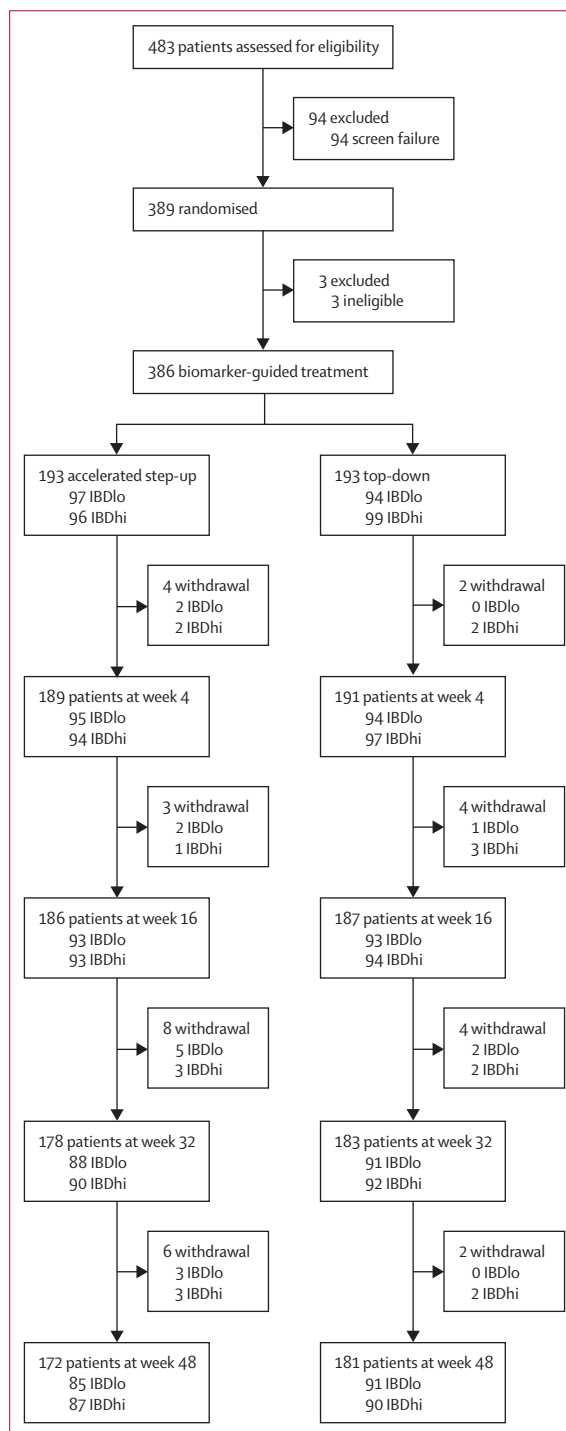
483 patients assessed for eligibility

94 excluded
94 screen failure

389 randomised

3 excluded
3 ineligible

386 biomarker-guided treatment

193 accelerated step-up
97 IBDlo
96 IBDhi

4 withdrawal
2 IBDlo
2 IBDhi

189 patients at week 4
95 IBDlo
94 IBDhi

3 withdrawal
2 IBDlo
1 IBDhi

186 patients at week 16
93 IBDlo
93 IBDhi

8 withdrawal
5 IBDlo
3 IBDhi

178 patients at week 32
88 IBDlo
90 IBDhi

6 withdrawal
3 IBDlo
3 IBDhi

172 patients at week 48
85 IBDlo
87 IBDhi

193 top-down
94 IBDlo
99 IBDhi

2 withdrawal
0 IBDlo
2 IBDhi

191 patients at week 4
94 IBDlo
97 IBDhi

4 withdrawal
1 IBDlo
3 IBDhi

187 patients at week 16
93 IBDlo
94 IBDhi

4 withdrawal
2 IBDlo
2 IBDhi

183 patients at week 32
91 IBDlo
92 IBDhi

2 withdrawal
0 IBDlo
2 IBDhi

181 patients at week 48
91 IBDlo
90 IBDhi